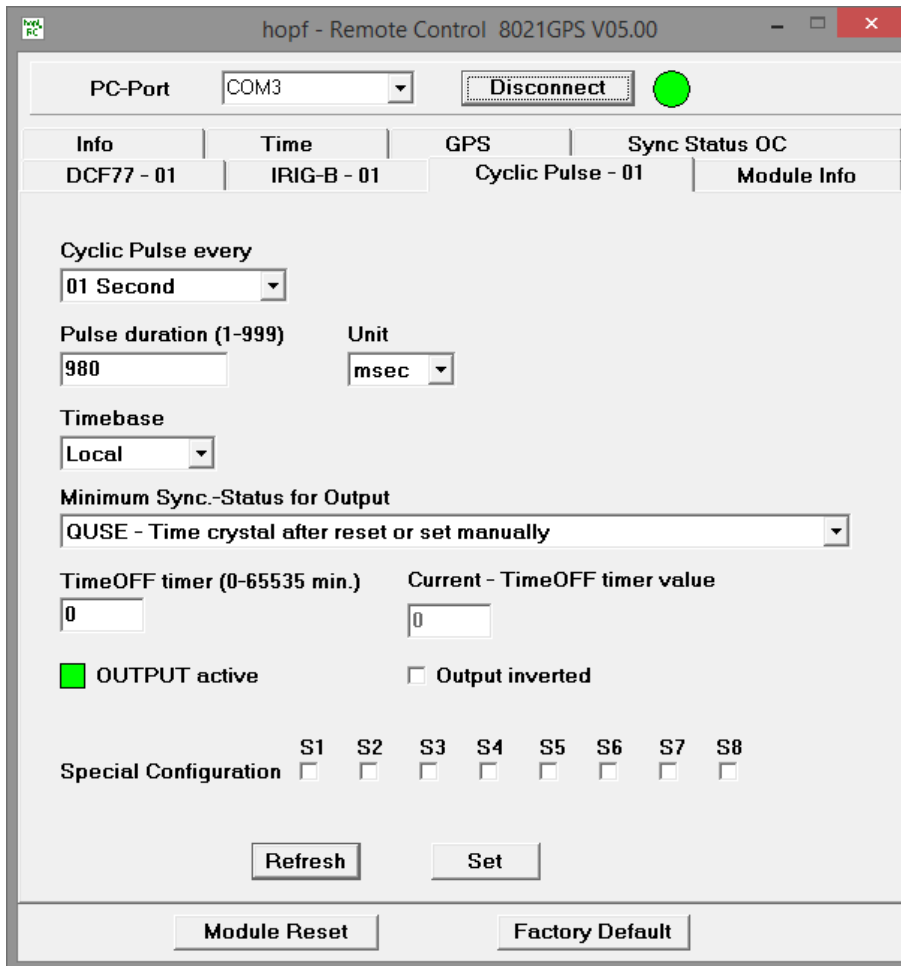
hopf - Remote Control 8021GPS V05.00

PC-Port COM3 Disconnect

Info Time GPS Sync Status OC
DCF77 - 01 IRIG-B - 01 Cyclic Pulse - 01 Module Info

Cyclic Pulse every
01 Second

Pulse duration (1-999)
980

Unit
msec

Timebase
Local

Minimum Sync.-Status for Output
QUSE - Time crystal after reset or set manually

TimeOFF timer (0-65535 min.)
0

Current - TimeOFF timer value
0

OUTPUT active

Output inverted

Special Configuration S1 S2 S3 S4 S5 S6 S7 S8

Refresh Set

Module Reset Factory Default